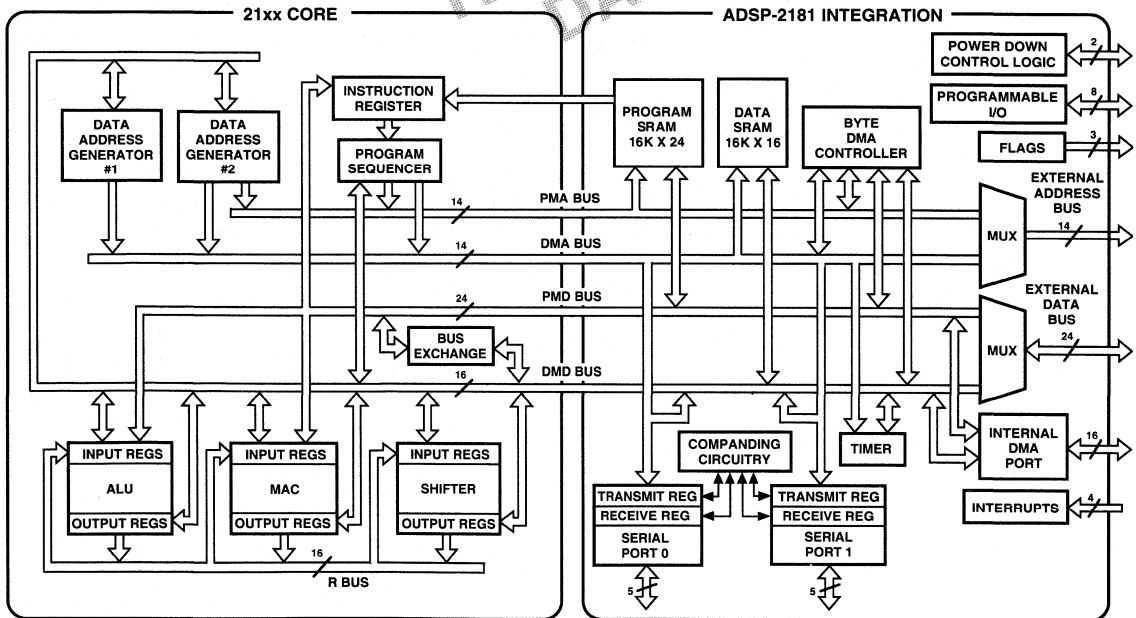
21xx CORE

ADSP-2181 INTEGRATION

POWER DOWN CONTROL LOGIC

2

PROGRAMMABLE I/O

8

FLAGS

3

DATA ADDRESS GENERATOR #1

DATA ADDRESS GENERATOR #2

INSTRUCTION REGISTER

PROGRAM SEQUENCER

PROGRAM SRAM 16K X 24

DATA SRAM 16K X 16

BYTE DMA CONTROLLER

14

PMA BUS

14

DMA BUS

EXTERNAL ADDRESS BUS

MUX

14

24

PMD BUS

EXTERNAL DATA BUS

BUS EXCHANGE

MUX

24

16

DMD BUS

INPUT REGS

ALU

OUTPUT REGS

INPUT REGS

MAC

OUTPUT REGS

INPUT REGS

SHIFTER

OUTPUT REGS

COMPANDING CIRCUITRY

TIMER

INTERNAL DMA PORT

16

TRANSMIT REG

RECEIVE REG

SERIAL PORT 0

TRANSMIT REG

RECEIVE REG

SERIAL PORT 1

INTERRUPTS

4

16

R BUS

5

5